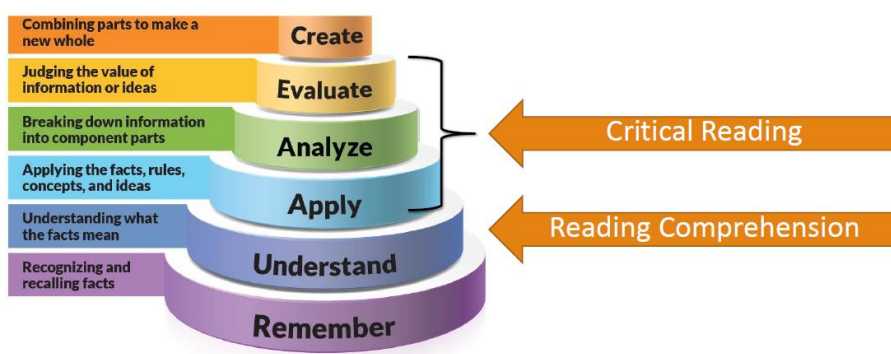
Combining parts to make a new whole
Create

Judging the value of information or ideas
Evaluate

Breaking down information into component parts
Analyze

Applying the facts, rules, concepts, and ideas
Apply

Understanding what the facts mean
Understand

Recognizing and recalling facts
Remember

Critical Reading

Reading Comprehension